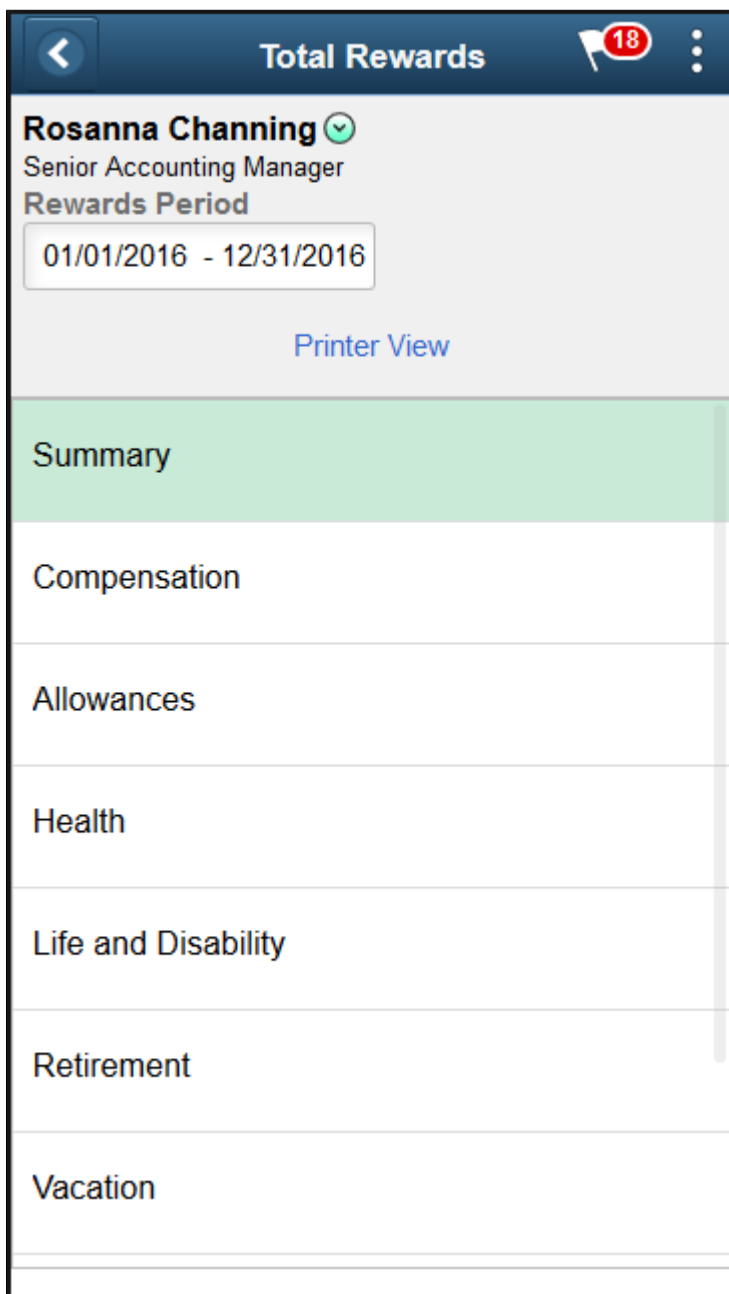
Total Rewards

18

Rosanna Channing
Senior Accounting Manager
Rewards Period
01/01/2016 - 12/31/2016

Printer View

Summary

Compensation

Allowances

Health

Life and Disability

Retirement

Vacation